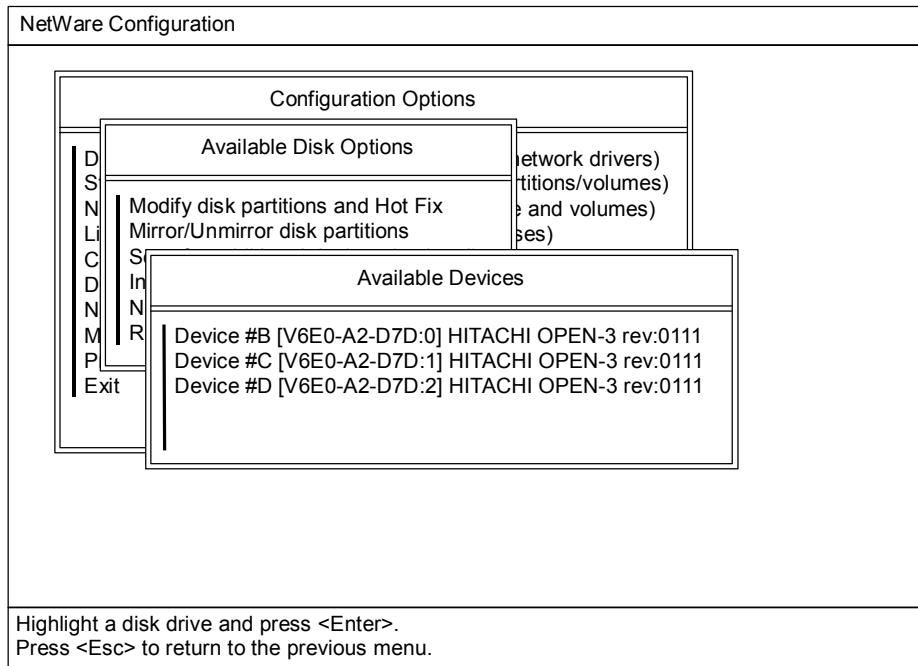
NetWare Configuration

Configuration Options

D
S
N
Li
C
D
N
M
P
Exit

network drivers)
rtitions/volumes)
e and volumes)
ses)

Available Disk Options

Modify disk partitions and Hot Fix
Mirror/Unmirror disk partitions
S
In
N
R

Available Devices

Device #B [V6E0-A2-D7D:0] HITACHI OPEN-3 rev:0111
Device #C [V6E0-A2-D7D:1] HITACHI OPEN-3 rev:0111
Device #D [V6E0-A2-D7D:2] HITACHI OPEN-3 rev:0111

Highlight a disk drive and press <Enter>.
Press <Esc> to return to the previous menu.